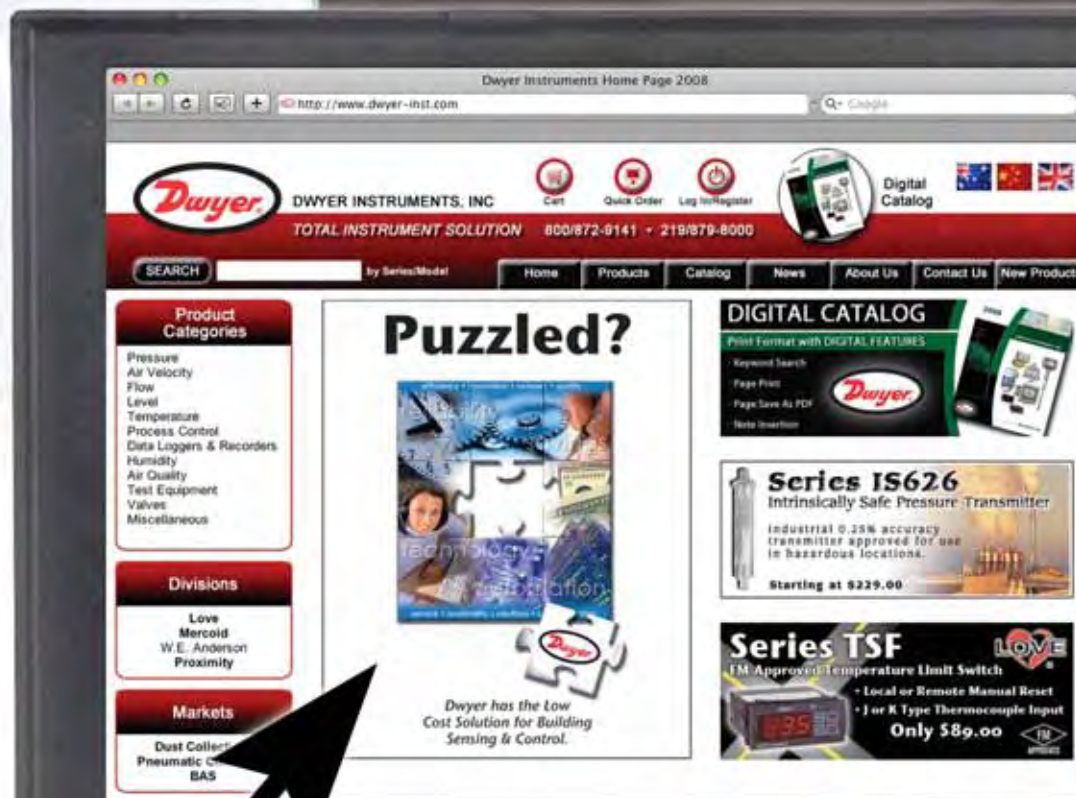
Dwyer Instruments Home Page 2008

http://www.dwyer-inst.com

Q- Google

Dwyer

DWYER INSTRUMENTS, INC

Cart

Quick Order

Log In/Register

Digital Catalog

TOTAL INSTRUMENT SOLUTION 800/872-9141 • 219/879-8000

SEARCH

by Series/Model

Home

Products

Catalog

News

About Us

Contact Us

New Product

Product Categories

Pressure
Air Velocity
Flow
Level
Temperature
Process Control
Data Loggers & Recorders
Humidity
Air Quality
Test Equipment
Valves
Miscellaneous

Divisions

Love
Mercoid
W.E. Anderson
Proximity

Markets

Dust Collect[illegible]
Pneumatic C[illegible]
BAS

Puzzled?

technology

Dwyer

Dwyer has the Low Cost Solution for Building Sensing & Control.

DIGITAL CATALOG

Print Format with DIGITAL FEATURES

Keyword Search
Page Print
Page Save As PDF
Note Insertion

Dwyer

Series IS626

Intrinsically Safe Pressure Transmitter

Industrial 0.25% accuracy transmitter approved for use in hazardous locations.

Starting at $229.00

Series TSF

LOVE

FM Approved Temperature Limit Switch

• Local or Remote Manual Reset
• J or K Type Thermocouple Input

Only $89.00

FM APPROVED